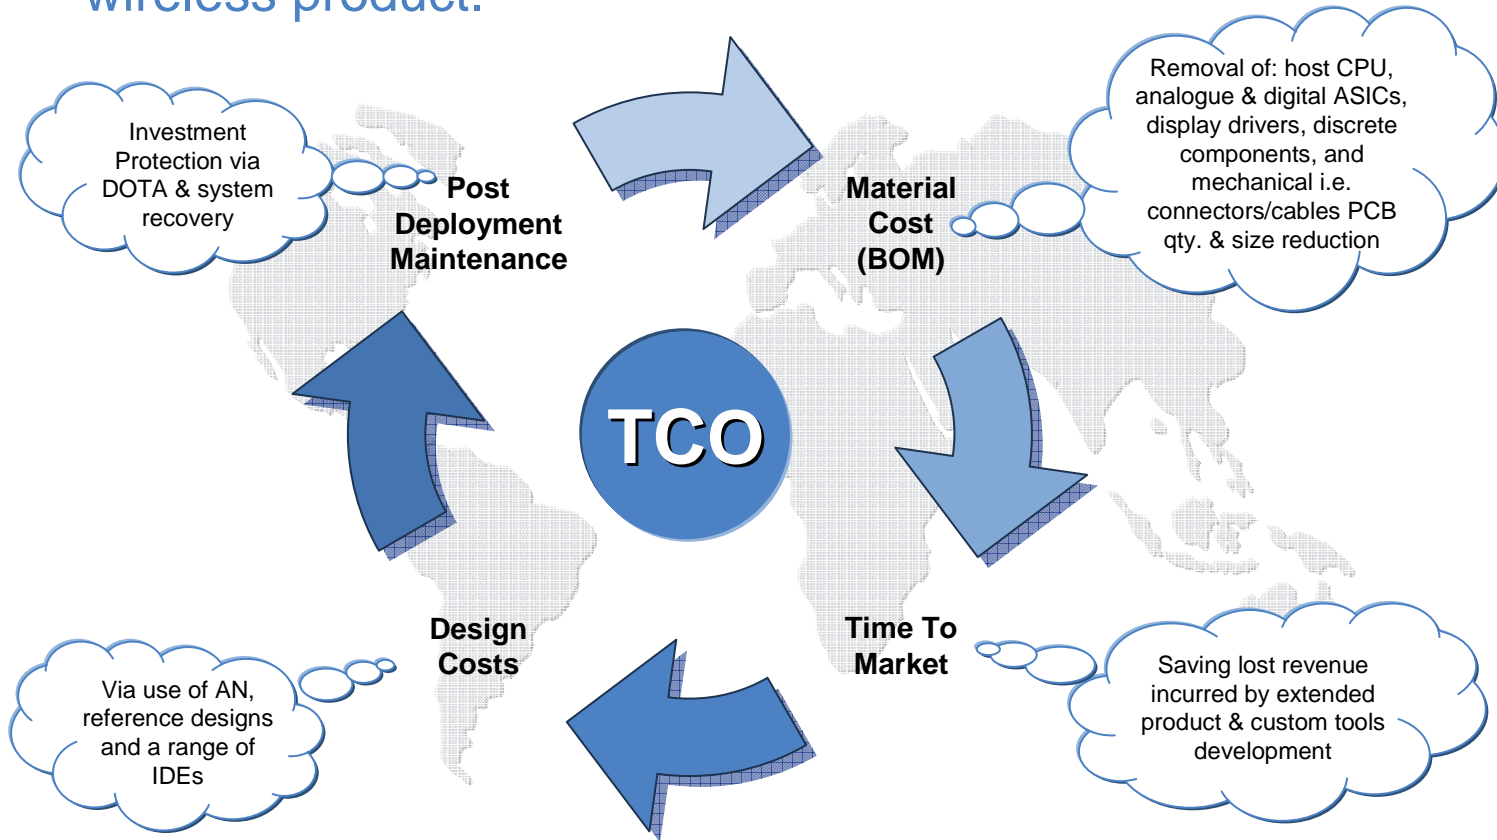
wireless product.

Investment Protection via DOTA & system recovery

Post Deployment Maintenance

Material Cost (BOM)

Removal of: host CPU, analogue & digital ASICs, display drivers, discrete components, and mechanical i.e. connectors/cables PCB qty. & size reduction

TCO

Design Costs

Via use of AN, reference designs and a range of IDEs

Time To Market

Saving lost revenue incurred by extended product & custom tools development